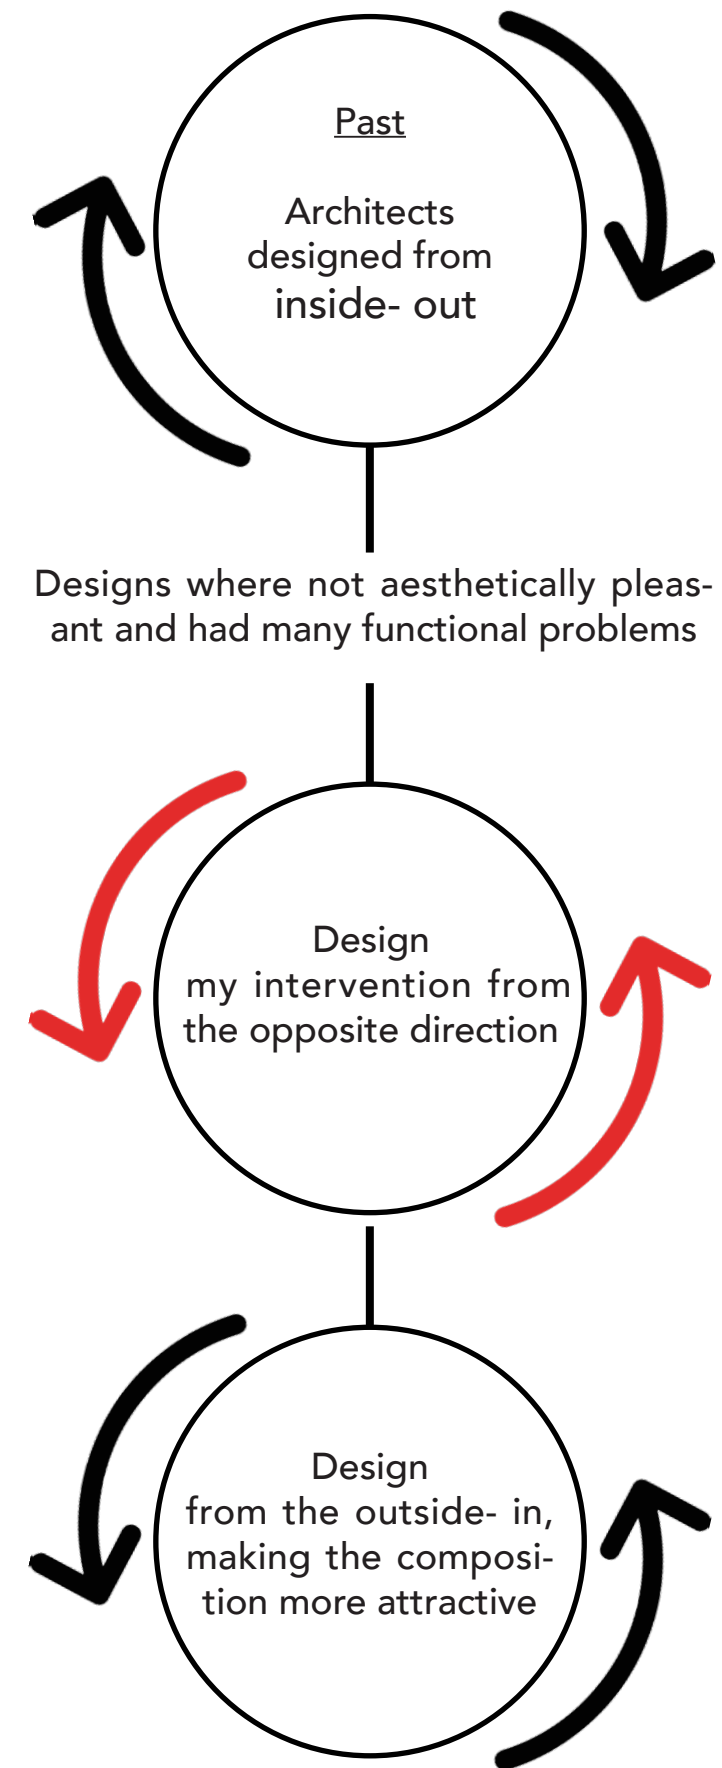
Past

Architects designed from inside- out

Designs where not aesthetically pleasant and had many functional problems

Design my intervention from the opposite direction

Design from the outside- in, making the composition more attractive